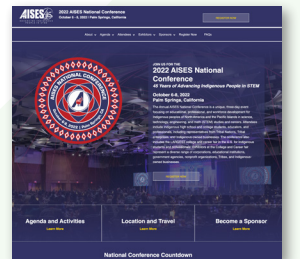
AISES

2022 AISES National Conference
October 6 - 8, 2022 | Palm Springs, California

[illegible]

About Agenda Attendees Exhibitors Sponsors Register Now FAQs

★ NATIONAL CONFERENCE ★
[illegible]

JOIN US FOR THE
2022 AISES National Conference
45 Years of Advancing Indigenous People in STEM

October 6-8, 2022
Palm Springs, California

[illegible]

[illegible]

Agenda and Activities
Learn More

Location and Travel
Learn More

Become a Sponsor
Learn More

National Conference Countdown